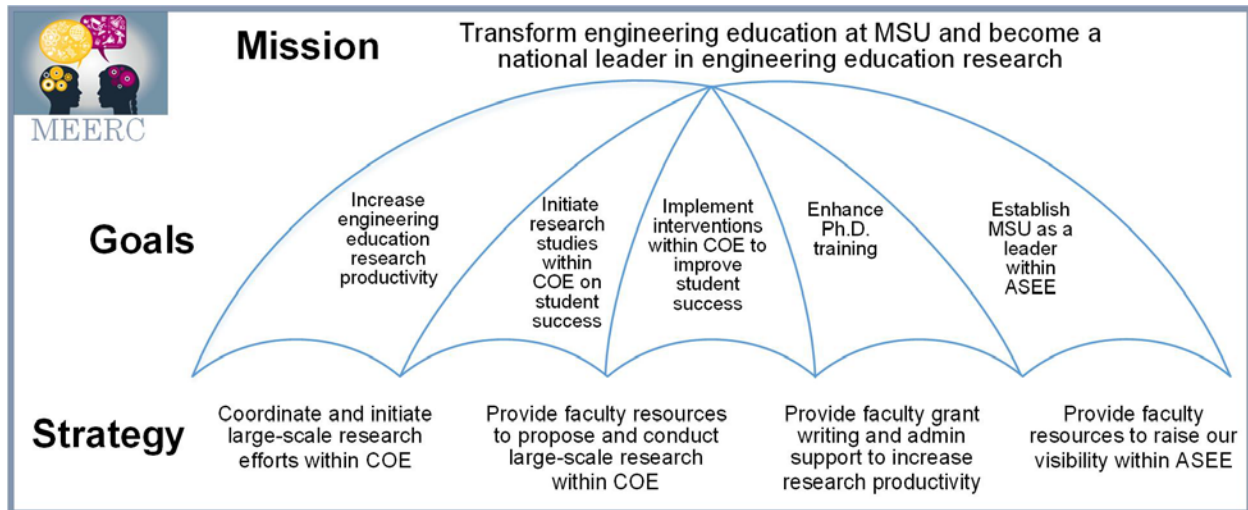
MEERC

Mission

Transform engineering education at MSU and become a national leader in engineering education research

Goals

Increase engineering education research productivity

Initiate research studies within COE on student success

Implement interventions within COE to improve student success

Enhance Ph.D. training

Establish MSU as a leader within ASEE

Strategy

Coordinate and initiate large-scale research efforts within COE

Provide faculty resources to propose and conduct large-scale research within COE

Provide faculty grant writing and admin support to increase research productivity

Provide faculty resources to raise our visibility within ASEE